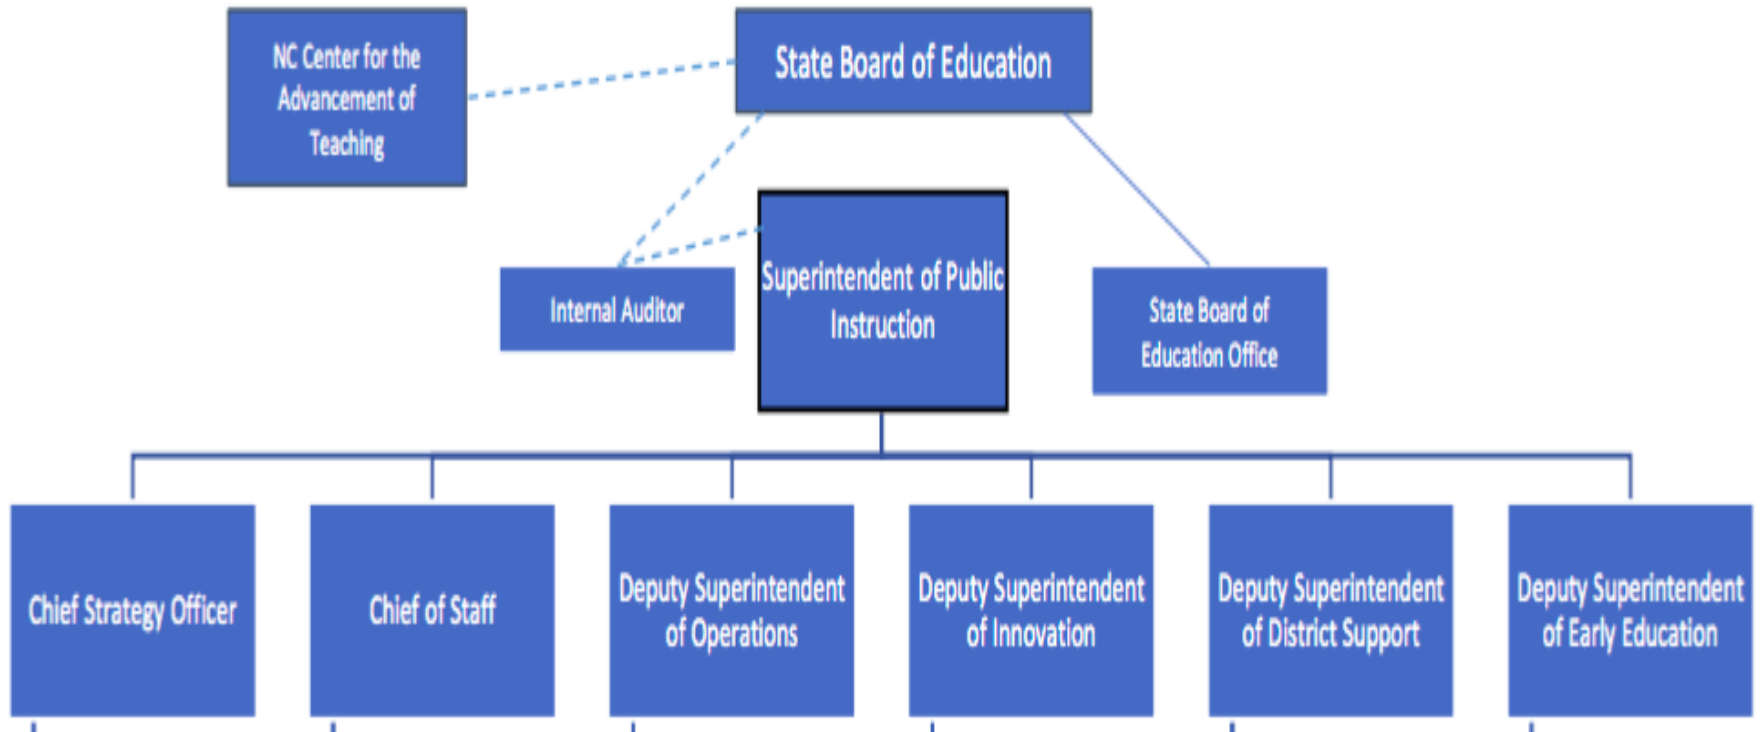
NC Center for the Advancement of Teaching

State Board of Education

Internal Auditor

Superintendent of Public Instruction

State Board of Education Office

Chief Strategy Officer

Chief of Staff

Deputy Superintendent of Operations

Deputy Superintendent of Innovation

Deputy Superintendent of District Support

Deputy Superintendent of Early Education